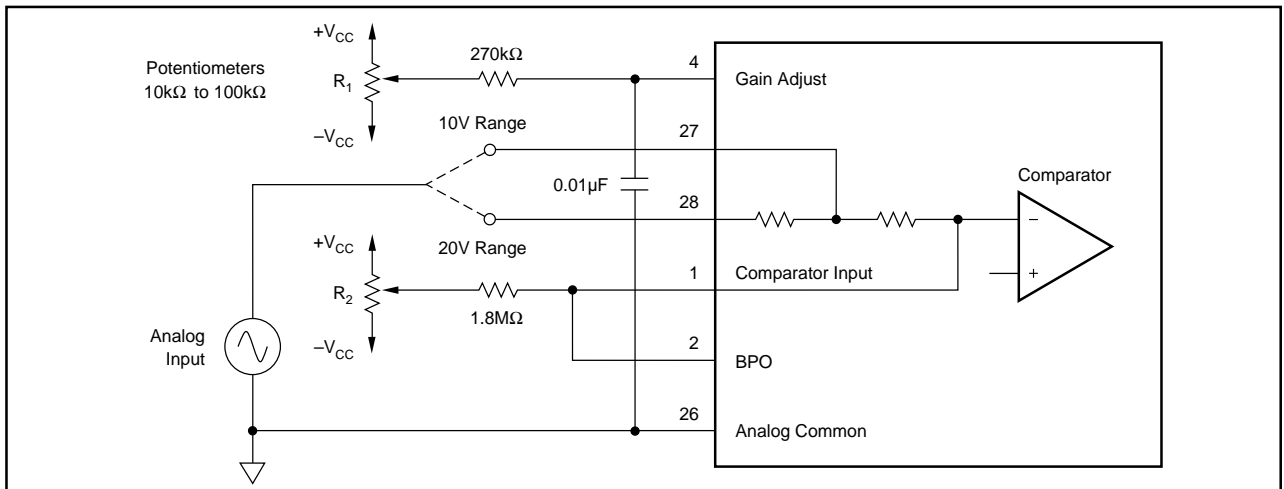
$+V_{CC}$

Potentiometers
10kΩ to 100kΩ

$R_1$

$-V_{CC}$

270kΩ

4

Gain Adjust

10V Range

27

0.01µF

28

Comparator

–

+

$+V_{CC}$

20V Range

$R_2$

1

Comparator Input

1.8MΩ

$-V_{CC}$

Analog
Input

2

BPO

26

Analog Common